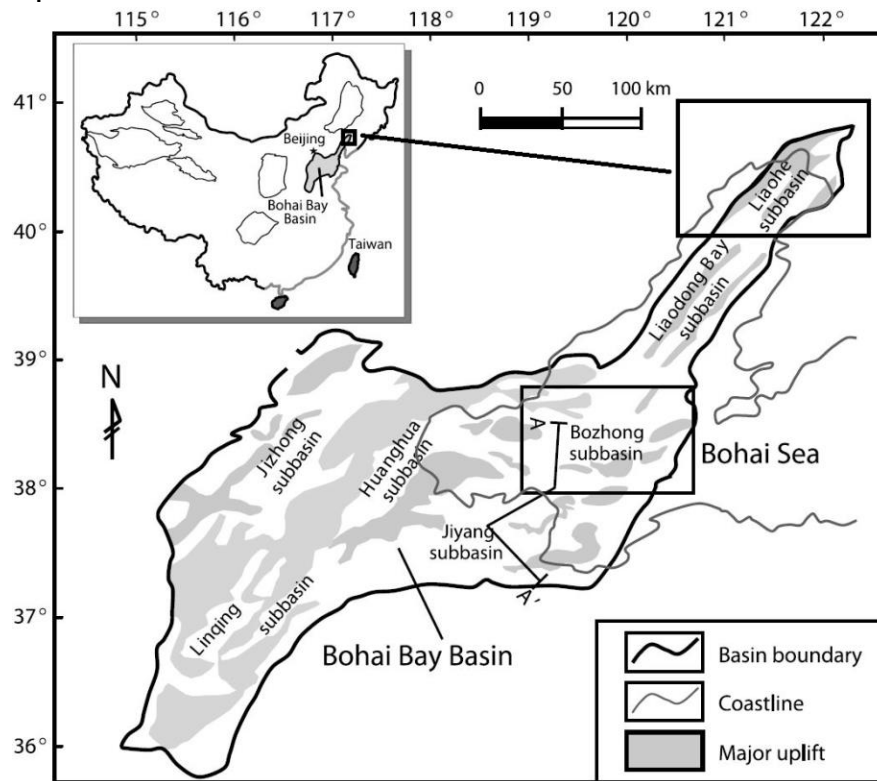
115° 116° 117° 118° 119° 120° 121° 122°

41°
40°
39°
38°
37°
36°

Beijing
Bohai Bay Basin
Taiwan

0 50 100 km

Liaohe subbasin
Liaodong Bay subbasin
N
A
Bozhong subbasin
Bohai Sea
Jizhong subbasin
Huanghua subbasin
Jiyang subbasin
A'
Linqing subbasin
Bohai Bay Basin

Basin boundary
Coastline
Major uplift